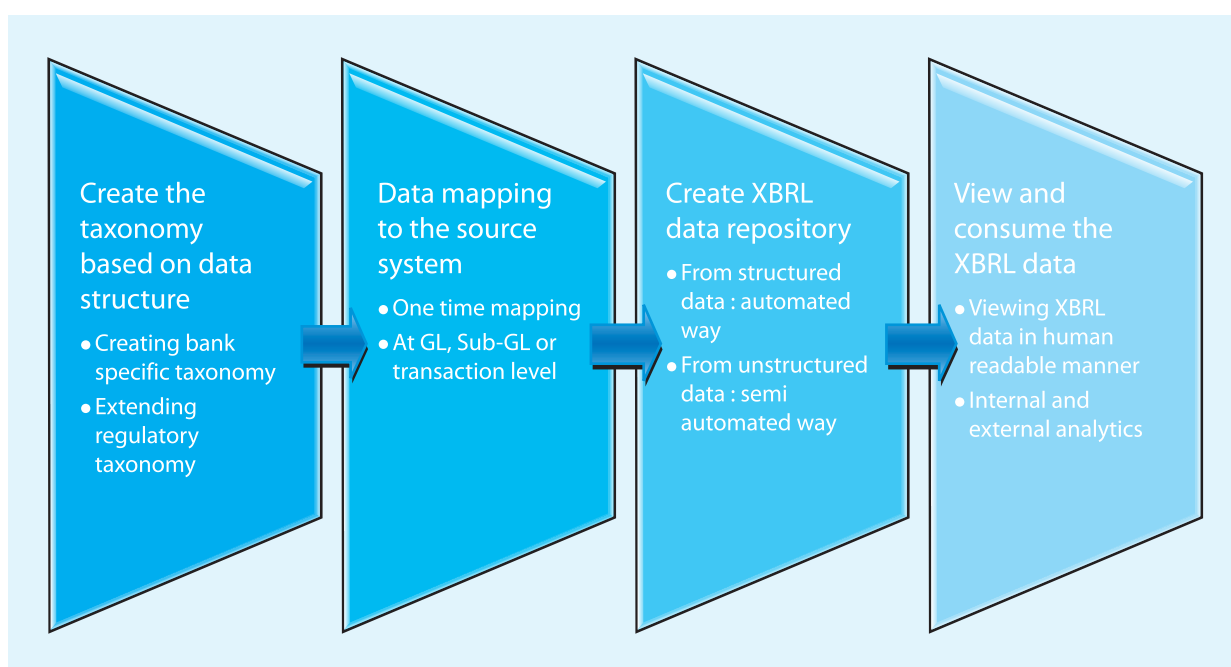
Create the taxonomy based on data structure

- Creating bank specific taxonomy
- Extending regulatory taxonomy

Data mapping to the source system

- One time mapping
- At GL, Sub-GL or transaction level

Create XBRL data repository

- From structured data : automated way
- From unstructured data : semi automated way

View and consume the XBRL data

- Viewing XBRL data in human readable manner
- Internal and external analytics